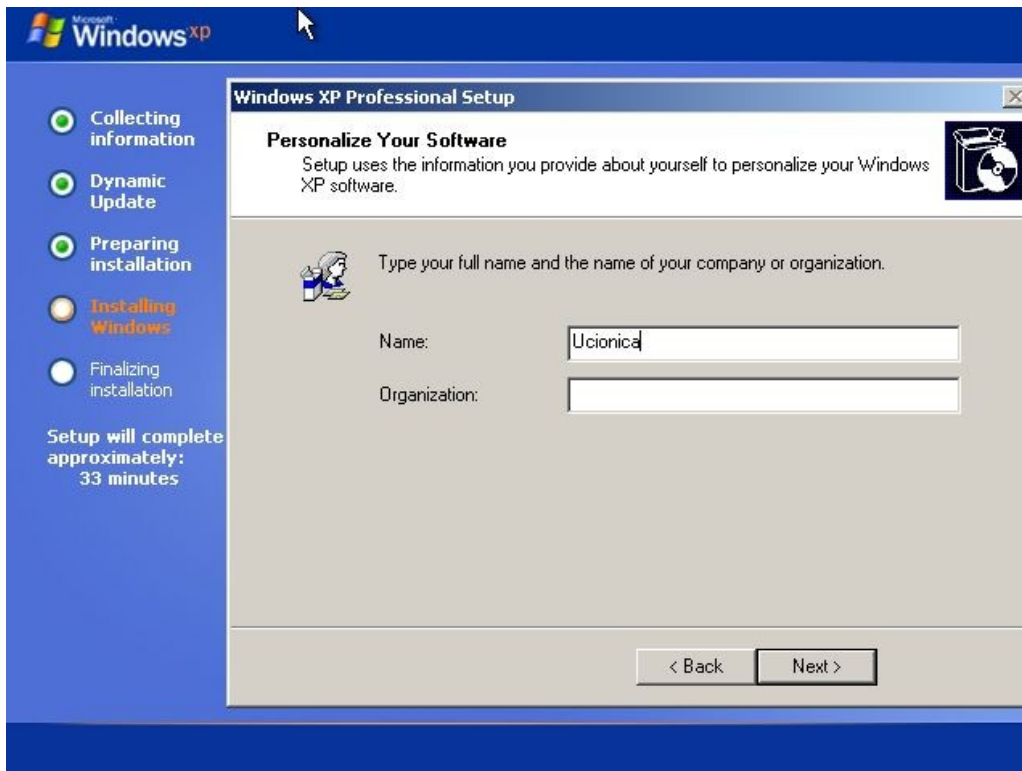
Microsoft Windows xp

Collecting information

Dynamic Update

Preparing installation

Installing Windows

Finalizing installation

Setup will complete approximately: 33 minutes

Windows XP Professional Setup

Personalize Your Software

Setup uses the information you provide about yourself to personalize your Windows XP software.

Type your full name and the name of your company or organization.

Name: Ucionica

Organization:

< Back

Next >